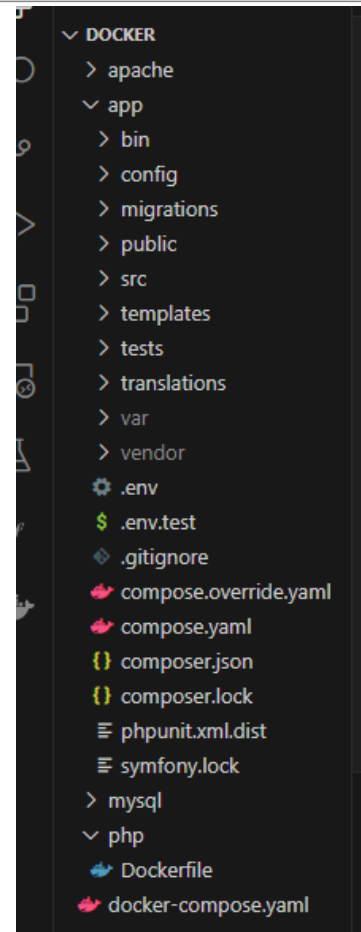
DOCKER
apache
app
bin
config
migrations
public
src
templates
tests
translations
var
vendor
.env
$ .env.test
.gitignore
compose.override.yaml
compose.yaml
{} composer.json
{} composer.lock
phpunit.xml.dist
symfony.lock
mysql
php
Dockerfile
docker-compose.yaml